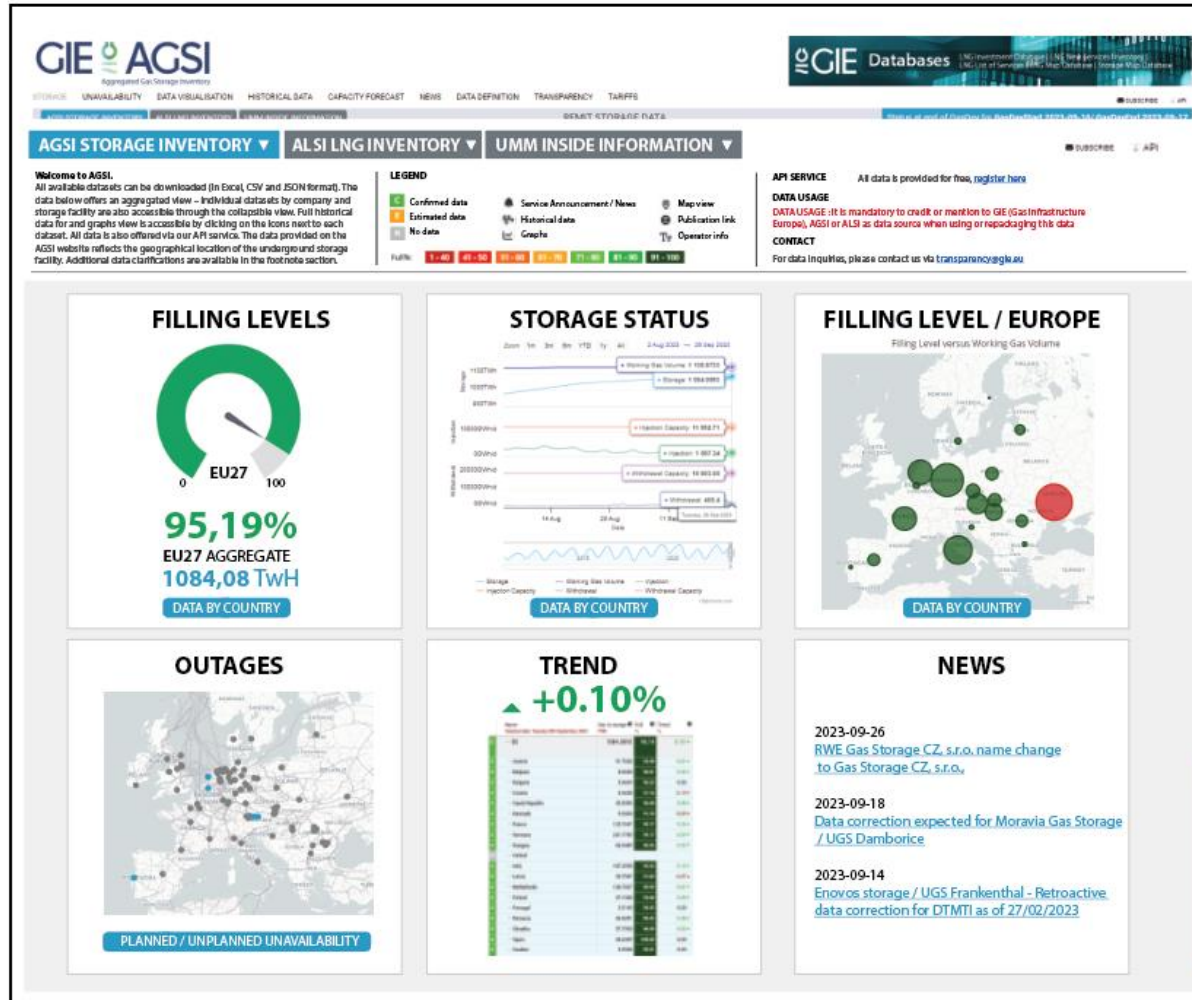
GIE AGSI
Aggregated Gas Storage Inventory

GIE Databases

STORAGE UNAVAILABILITY DATA VISUALISATION HISTORICAL DATA CAPACITY FORECAST NEWS DATA DEFINITION TRANSPARENCY TARIFFS

SUBSCRIBE API

REMIT STORAGE DATA

AGSI STORAGE INVENTORY ▼ ALSI LNG INVENTORY ▼ UMM INSIDE INFORMATION ▼

SUBSCRIBE API

Welcome to AGSI.
All available datasets can be downloaded (in Excel, CSV and JSON format). The data below offers an aggregated view – individual datasets by company and storage facility are also accessible through the collapsible view. Full historical data for and graphs view is accessible by clicking on the icons next to each dataset. All data is also offered via our API service. The data provided on the AGSI website reflects the geographical location of the underground storage facility. Additional data clarifications are available in the footnote section.

LEGEND
C Confirmed data
E Estimated data
N No data
Service Announcement / News
Historical data
Graphs
Map view
Publication link
Operator info
Full%: 1 - 40 41 - 50 51 - 60 61 - 70 71 - 80 81 - 90 91 - 100

API SERVICE All data is provided for free, register here
DATA USAGE
DATA USAGE : It is mandatory to credit or mention to GIE (Gas Infrastructure Europe), AGSI or ALSI as data source when using or repackaging this data
CONTACT
For data inquiries, please contact us via transparency@gie.eu

FILLING LEVELS
0 EU27 100
95,19%
EU27 AGGREGATE
1084,08 TwH
DATA BY COUNTRY

STORAGE STATUS
DATA BY COUNTRY

FILLING LEVEL / EUROPE
Filling Level versus Working Gas Volume
DATA BY COUNTRY

OUTAGES
PLANNED / UNPLANNED UNAVAILABILITY

TREND
+0.10%

NEWS
2023-09-26
RWE Gas Storage CZ, s.r.o. name change to Gas Storage CZ, s.r.o.

2023-09-18
Data correction expected for Moravia Gas Storage / UGS Damborice

2023-09-14
Enovos storage / UGS Frankenthal - Retroactive data correction for DTMTI as of 27/02/2023